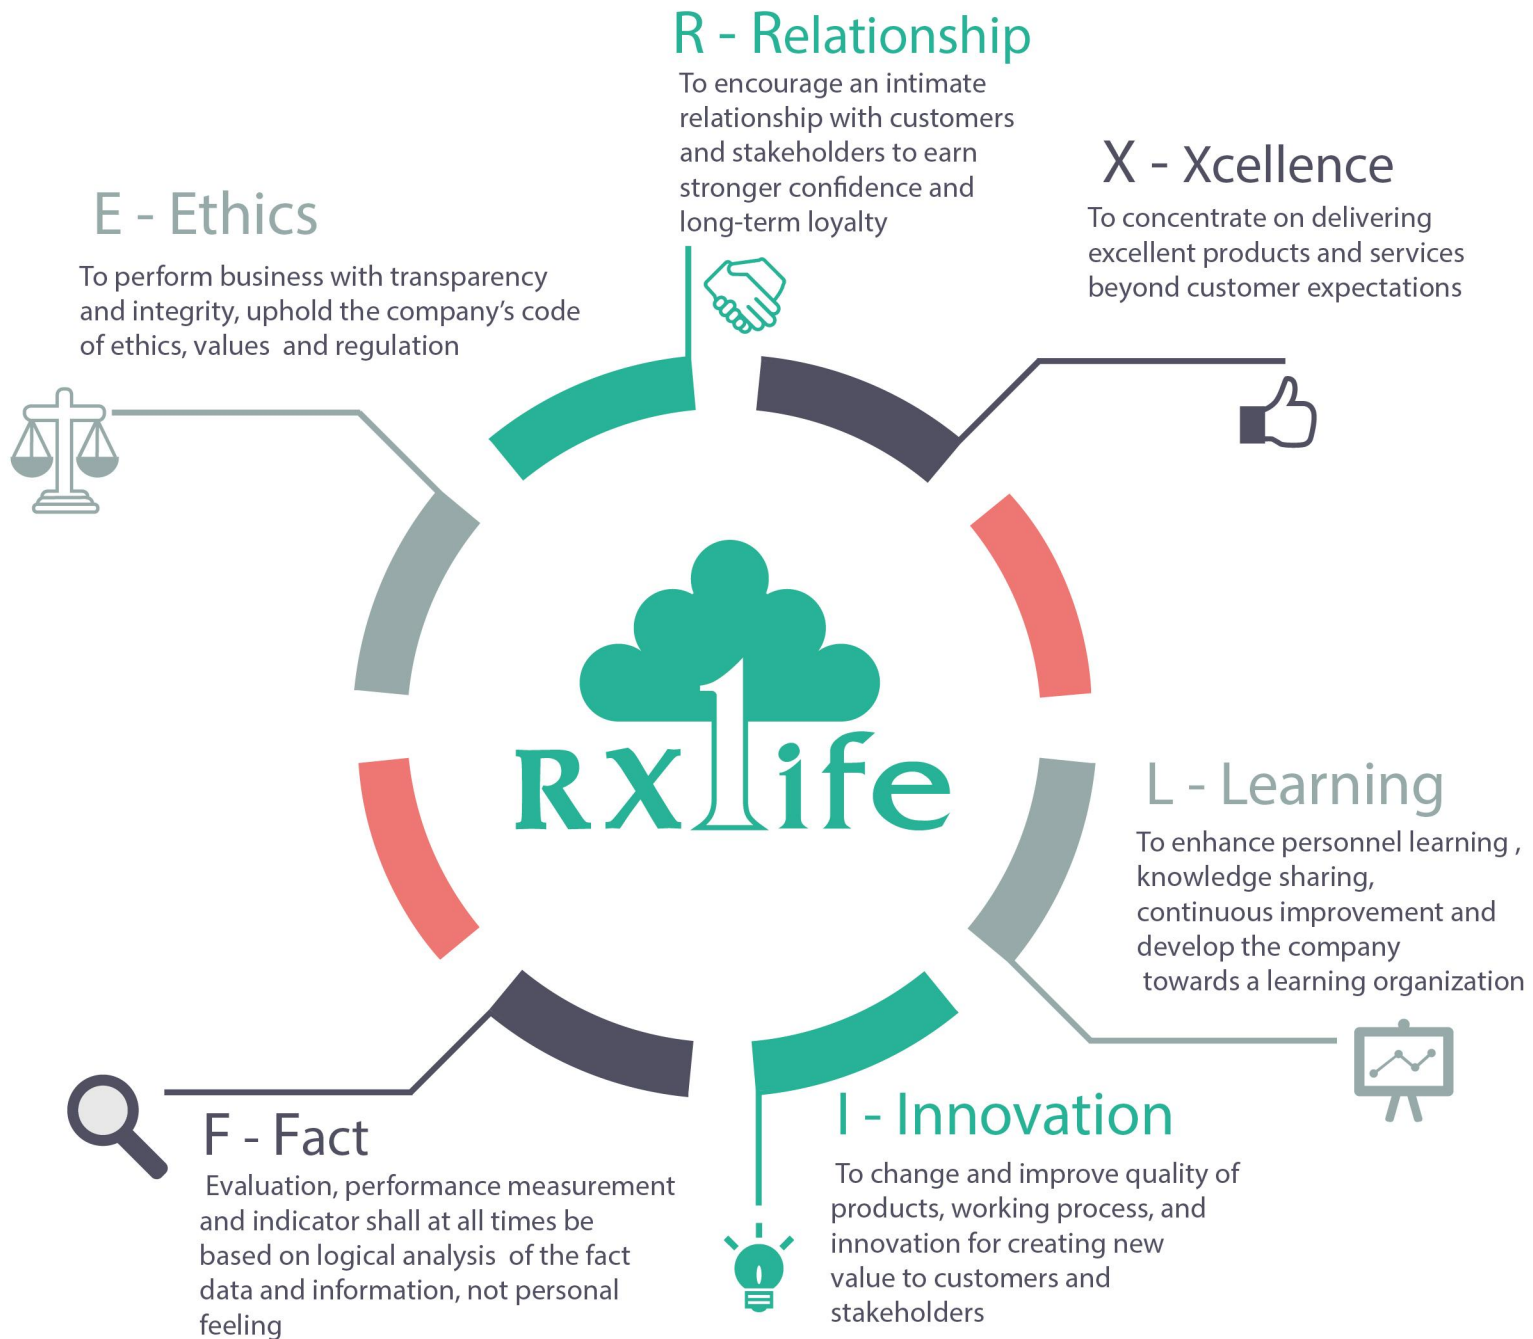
R - Relationship
To encourage an intimate relationship with customers and stakeholders to earn stronger confidence and long-term loyalty

X - Xcellence
To concentrate on delivering excellent products and services beyond customer expectations

E - Ethics
To perform business with transparency and integrity, uphold the company's code of ethics, values and regulation

RX1ife

L - Learning
To enhance personnel learning , knowledge sharing, continuous improvement and develop the company towards a learning organization

F - Fact
Evaluation, performance measurement and indicator shall at all times be based on logical analysis of the fact data and information, not personal feeling

I - Innovation
To change and improve quality of products, working process, and innovation for creating new value to customers and stakeholders